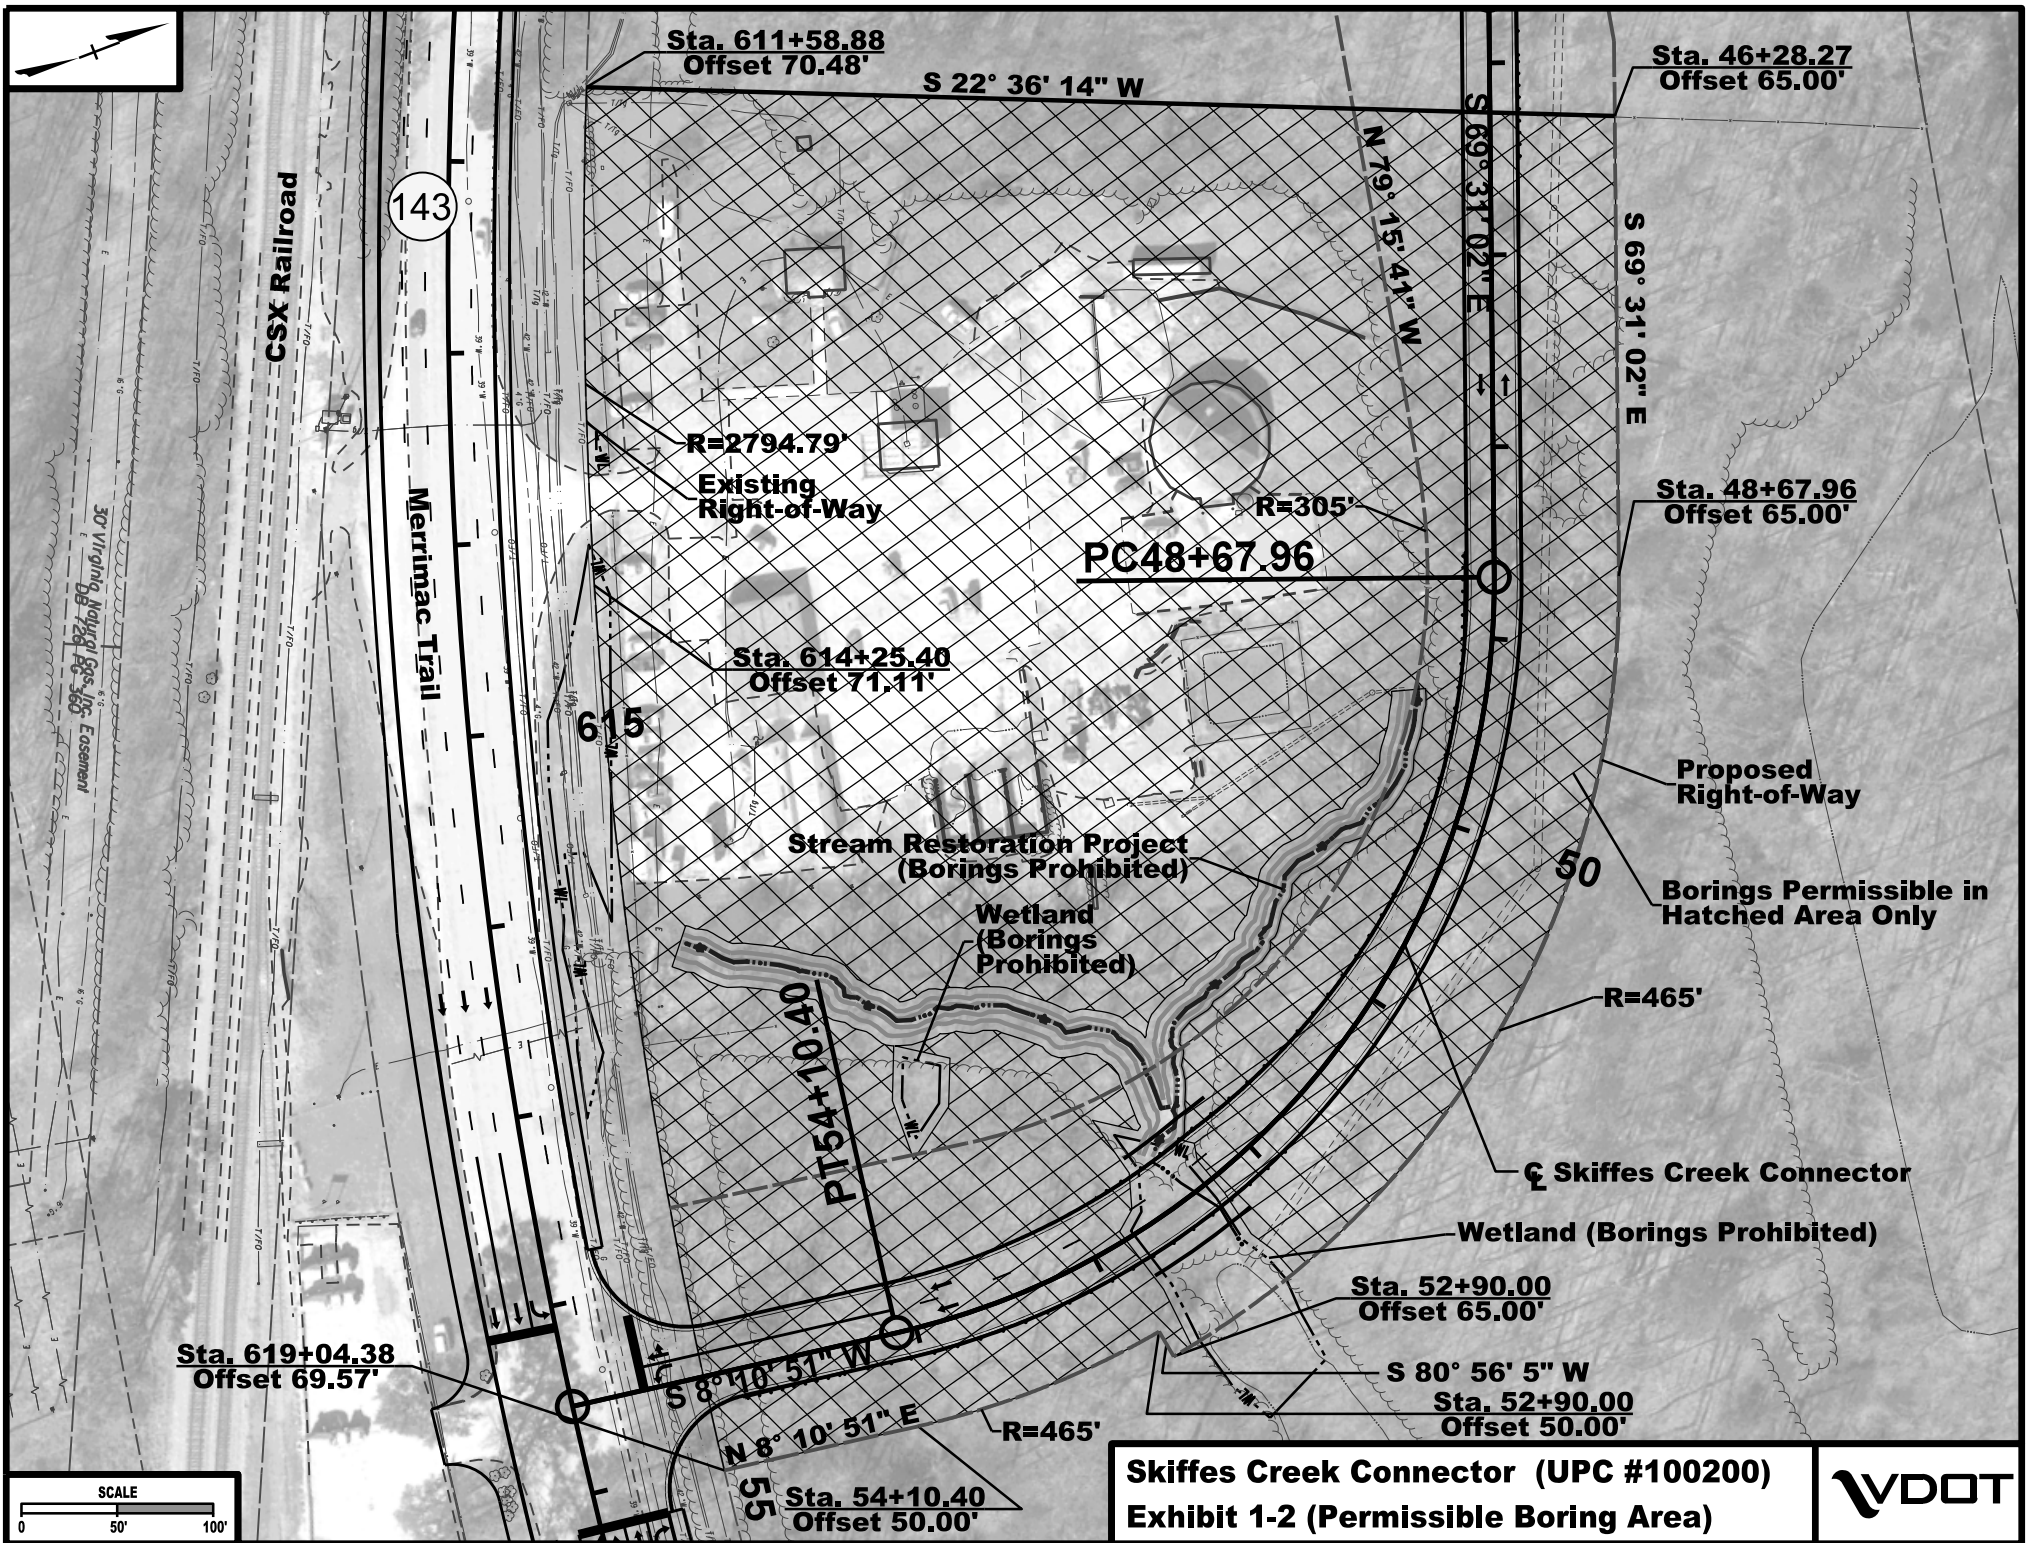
Sta. 611+58.88
Offset 70.48'

S 22° 36' 14" W

Sta. 46+28.27
Offset 65.00'

S 69° 31' 02" E

N 79° 15' 41" W

S 69° 31' 02" E

143

CSX Railroad

30' Virginia Natural Gas, Inc. Easement DB 726 PG 360

Merrimac Trail

R=2794.79'

Existing Right-of-Way

R=305'

Sta. 48+67.96
Offset 65.00'

PC48+67.96

Sta. 614+25.40
Offset 71.11'

615

Proposed Right-of-Way

Stream Restoration Project (Borings Prohibited)

50

Borings Permissible in Hatched Area Only

Wetland (Borings Prohibited)

R=465'

PT54+10.40

℄ Skiffes Creek Connector

Wetland (Borings Prohibited)

Sta. 52+90.00
Offset 65.00'

Sta. 619+04.38
Offset 69.57'

S 8° 10' 51" W

S 80° 56' 5" W

Sta. 52+90.00
Offset 50.00'

N 8° 10' 51" E

R=465'

55

Sta. 54+10.40
Offset 50.00'

SCALE
0 50' 100'

Skiffes Creek Connector (UPC #100200)
Exhibit 1-2 (Permissible Boring Area)

VDOT